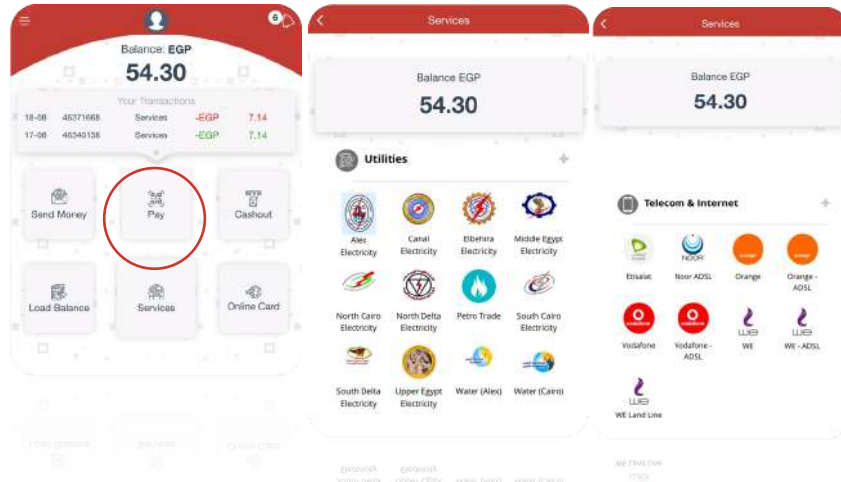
6

Balance: EGP

54.30

Your Transactions

| 18-08 | 46371668 | Services | -EGP | 7.14 |
|---|---|---|---|---|
| 17-08 | 46340138 | Services | -EGP | 7.14 |

Send Money

Pay

Cashout

Load Balance

Services

Online Card

Services

Balance EGP

54.30

Utilities

Alex Electricity

Canal Electricity

Elbehira Electricity

Middle Egypt Electricity

North Cairo Electricity

North Delta Electricity

Petro Trade

South Cairo Electricity

South Delta Electricity

Upper Egypt Electricity

Water (Alex)

Water (Cairo)

Services

Balance EGP

54.30

Telecom & Internet

Etisalat

NOOR

Noor ADSL

orange

Orange

orange

Orange - ADSL

vodafone

Vodafone

vodafone

Vodafone - ADSL

WE

WE

WE

WE - ADSL

WE

WE Land Line